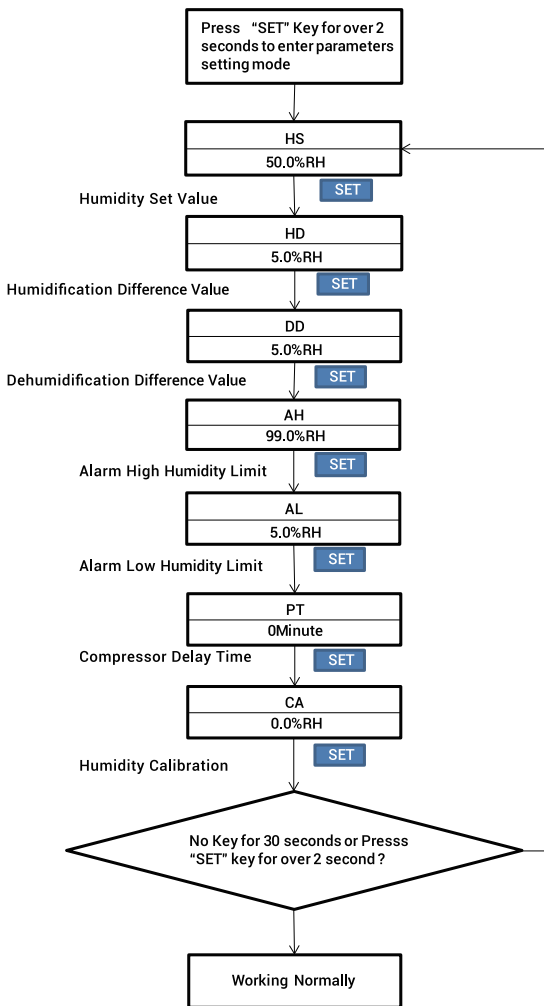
Press "SET" Key for over 2 seconds to enter parameters setting mode

HS
50.0%RH

Humidity Set Value

SET

HD
5.0%RH

Humidification Difference Value

SET

DD
5.0%RH

Dehumidification Difference Value

SET

AH
99.0%RH

Alarm High Humidity Limit

SET

AL
5.0%RH

Alarm Low Humidity Limit

SET

PT
0Minute

Compressor Delay Time

SET

CA
0.0%RH

Humidity Calibration

SET

No Key for 30 seconds or Presss "SET" key for over 2 second ?

Working Normally